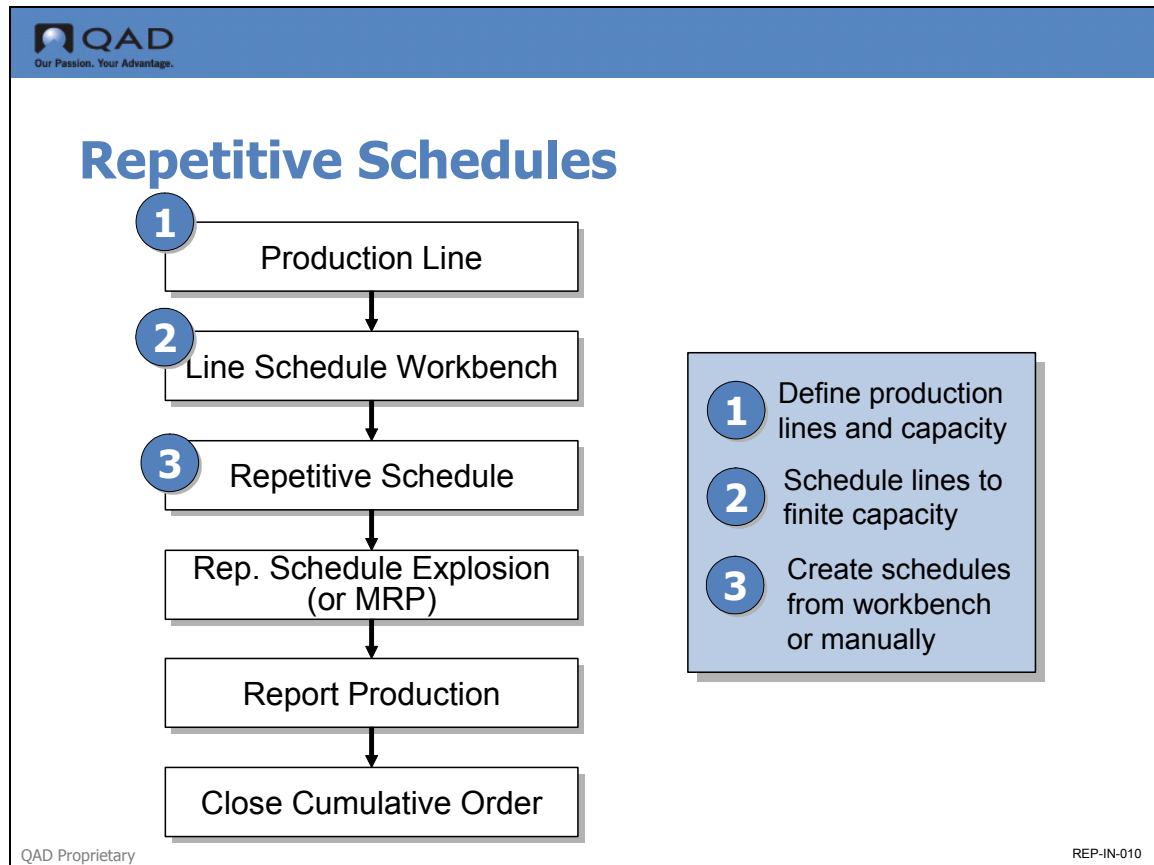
QAD
Our Passion. Your Advantage.

Repetitive Schedules

1 Production Line

2 Line Schedule Workbench

3 Repetitive Schedule

Rep. Schedule Explosion (or MRP)

Report Production

Close Cumulative Order

1 Define production lines and capacity

2 Schedule lines to finite capacity

3 Create schedules from workbench or manually

QAD Proprietary

REP-IN-010